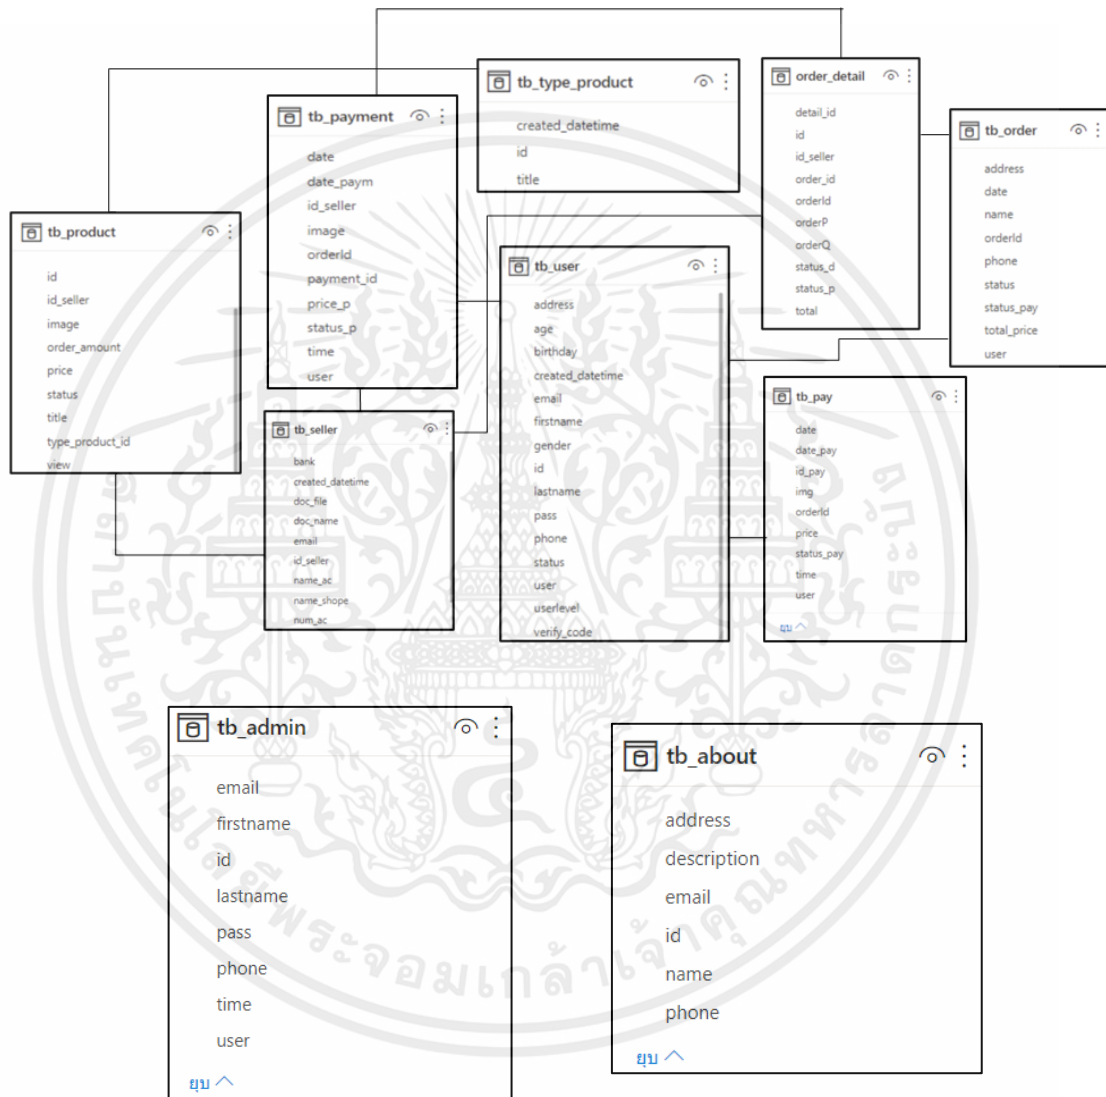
tb_type_product
created_datetime
id
title

order_detail
detail_id
id
id_seller
order_id
orderId
orderP
orderQ
status_d
status_p
total

tb_order
address
date
name
orderId
phone
status
status_pay
total_price
user

tb_payment
date
date_paym
id_seller
image
orderId
payment_id
price_p
status_p
time
user

tb_product
id
id_seller
image
order_amount
price
status
title
type_product_id
view

tb_user
address
age
birthday
created_datetime
email
firstname
gender
id
lastname
pass
phone
status
user
userlevel
verify_code

tb_seller
bank
created_datetime
doc_file
doc_name
email
id_seller
name_ac
name_shope
num_ac

tb_pay
date
date_pay
id_pay
img
orderId
price
status_pay
time
user
ยุบ

tb_admin
email
firstname
id
lastname
pass
phone
time
user
ยุบ

tb_about
address
description
email
id
name
phone
ยุบ